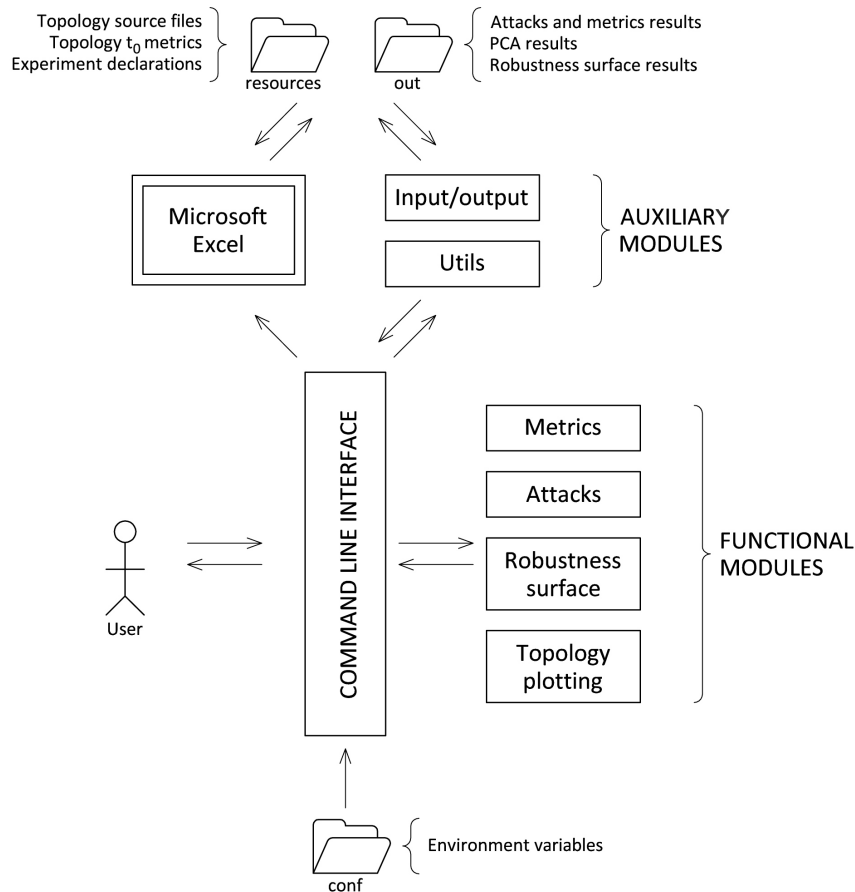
Topology source files
Topology $t_0$ metrics
Experiment declarations

resources

out

Attacks and metrics results
PCA results
Robustness surface results

Microsoft Excel

Input/output

Utils

AUXILIARY MODULES

COMMAND LINE INTERFACE

Metrics

Attacks

Robustness surface

Topology plotting

FUNCTIONAL MODULES

User

conf

Environment variables